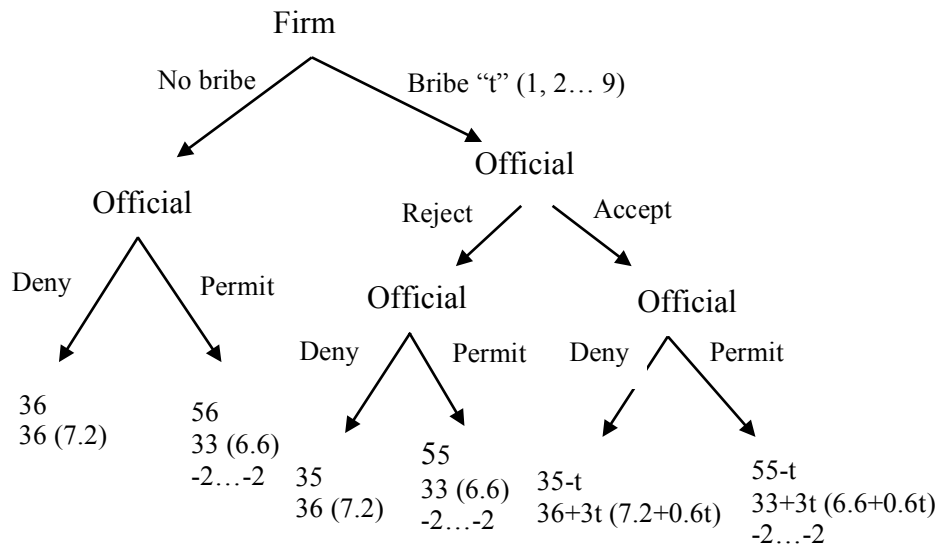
Firm

No bribe

Bribe “t” (1, 2… 9)

Official

Official

Reject

Accept

Deny

Permit

Official

Official

Deny

Permit

Deny

Permit

36
36 (7.2)

56
33 (6.6)
-2…-2

35
36 (7.2)

55
33 (6.6)
-2…-2

35-t
36+3t (7.2+0.6t)

55-t
33+3t (6.6+0.6t)
-2…-2